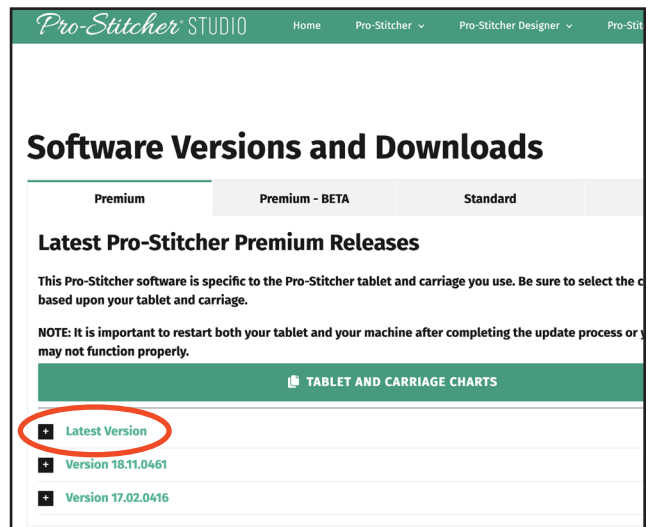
Pro-Stitcher® STUDIO Home Pro-Stitcher Pro-Stitcher Designer Pro-Stit

Software Versions and Downloads

| Premium | Premium - BETA | Standard |
|---|---|---|

Latest Pro-Stitcher Premium Releases

This Pro-Stitcher software is specific to the Pro-Stitcher tablet and carriage you use. Be sure to select the c based upon your tablet and carriage.

NOTE: It is important to restart both your tablet and your machine after completing the update process or y may not function properly.

TABLET AND CARRIAGE CHARTS

+ Latest Version

+ Version 18.11.0461

+ Version 17.02.0416